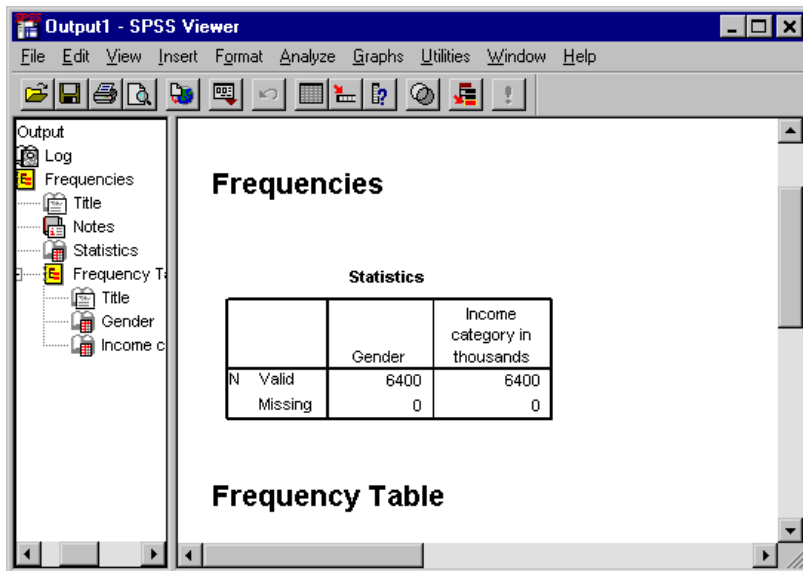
Output1 - SPSS Viewer

File Edit View Insert Format Analyze Graphs Utilities Window Help

Output
Log
Frequencies
Title
Notes
Statistics
Frequency Ta
Title
Gender
Income c

Frequencies

Statistics

| | | Gender | Income category in thousands |
|---|---|---|---|
| N | Valid | 6400 | 6400 |
| | Missing | 0 | 0 |

Frequency Table